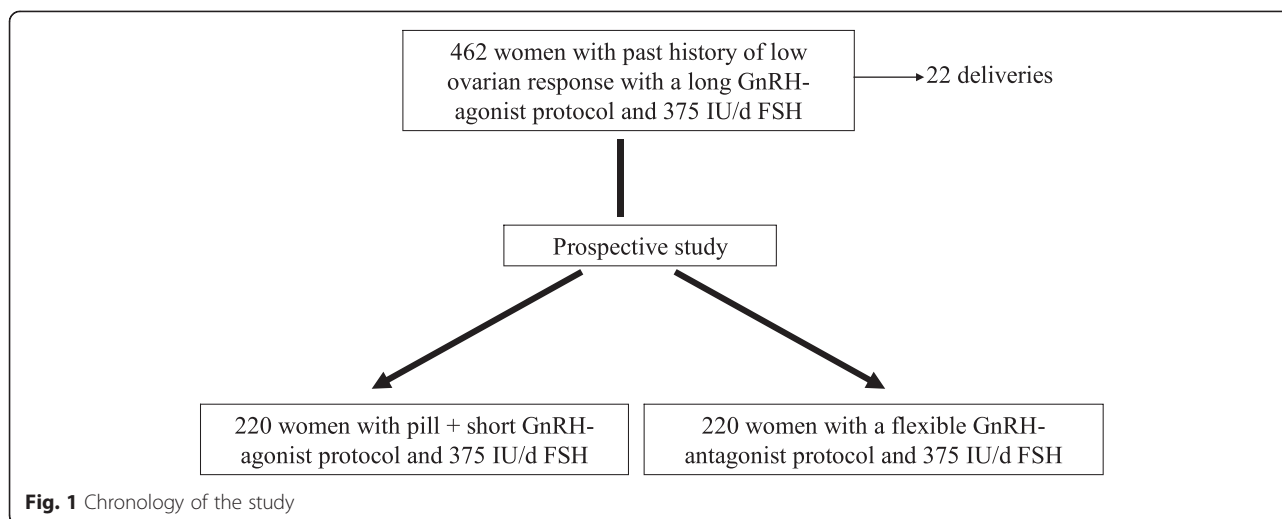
462 women with past history of low ovarian response with a long GnRH-agonist protocol and 375 IU/d FSH

22 deliveries

Prospective study

220 women with pill + short GnRH-agonist protocol and 375 IU/d FSH

220 women with a flexible GnRH-antagonist protocol and 375 IU/d FSH

**Fig. 1** Chronology of the study